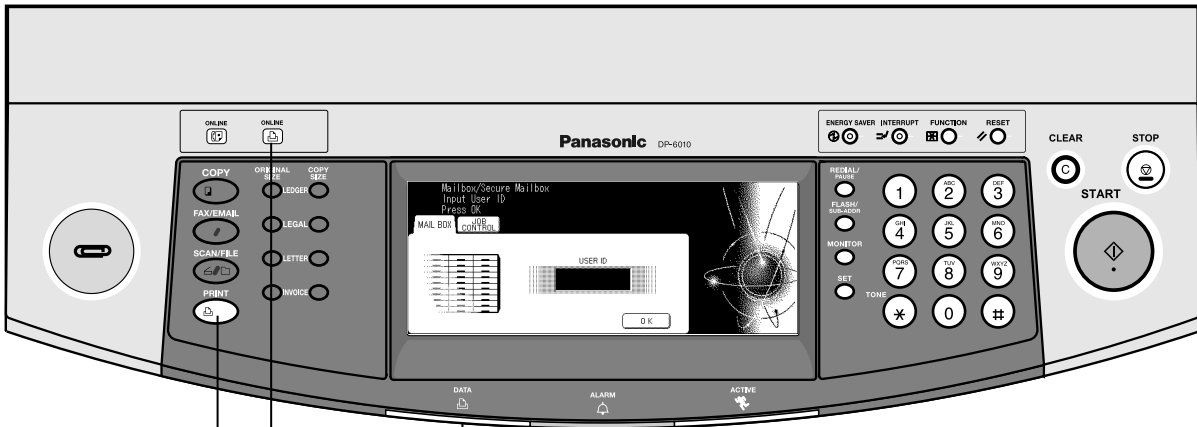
ONLINE
ONLINE

Panasonic DP-6010

ENERGY SAVER INTERRUPT FUNCTION RESET

CLEAR
STOP

COPY
ORIGINAL SIZE
COPY SIZE
LEDGER
FAX/EMAIL
LEGAL
SCAN/FILE
LETTER
PRINT
INVOICE

Mailbox/Secure Mailbox
Input User ID
Press OK

MAIL BOX
JOB CONTROL

USER ID

OK

REDIAL/ PAUSE
FLASH/ SUB-ADDR
MONITOR
SET
TONE

1
ABC 2
DEF 3
GHI 4
JKL 5
MNO 6
PQRS 7
TUV 8
WXYZ 9
∗
0
#

START

DATA
ALARM
ACTIVE